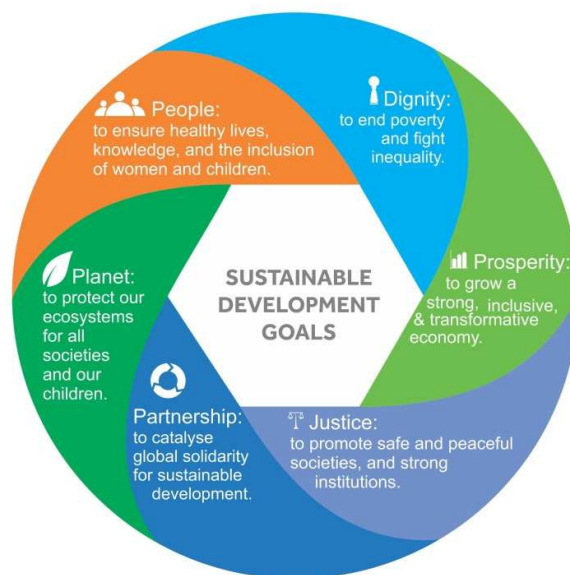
People:
to ensure healthy lives, knowledge, and the inclusion of women and children.

Dignity:
to end poverty and fight inequality.

SUSTAINABLE DEVELOPMENT GOALS

Planet:
to protect our ecosystems for all societies and our children.

Prosperity:
to grow a strong, inclusive, & transformative economy.

Partnership:
to catalyse global solidarity for sustainable development.

Justice:
to promote safe and peaceful societies, and strong institutions.